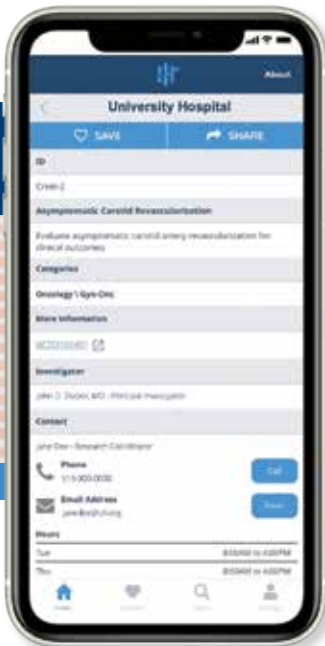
About

University Hospital

SAVE

SHARE

ID

Crest-2

Asymptomatic Carotid Revascularization

Evaluate asymptomatic carotid artery revascularization for clinical outcomes

Categories

Oncology \ Gyn-Onc

More Information

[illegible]

Investigator

John J. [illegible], MD - Principal Investigator

Contact

Jane Doe - Research Coordinator

Phone

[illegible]

Call

Email Address

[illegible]

Email

Hours

Tue

8:00AM to 4:00PM

Thu

8:00AM to 4:00PM

Home

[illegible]

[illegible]

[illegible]